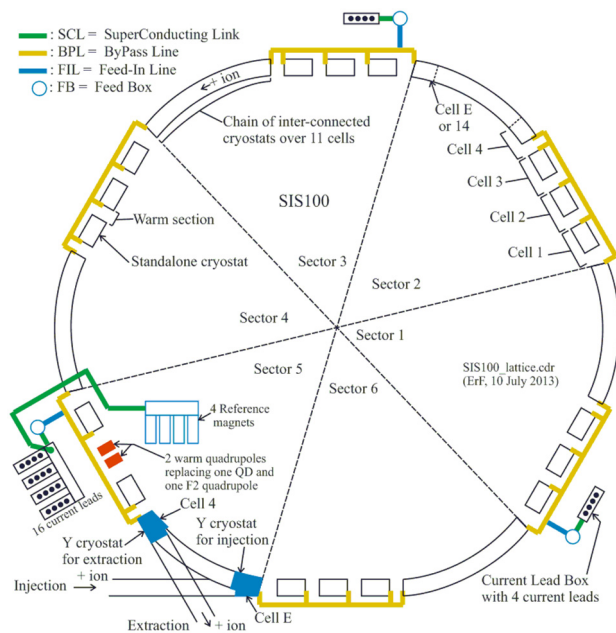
: SCL = SuperConducting Link
: BPL = ByPass Line
: FIL = Feed-In Line
: FB = Feed Box

+ ion

Chain of inter-connected cryostats over 11 cells

Cell E or 14

Cell 4

Cell 3

Cell 2

Cell 1

SIS100

Warm section

Standalone cryostat

Sector 3

Sector 2

Sector 4

Sector 1

Sector 5

Sector 6

SIS100_lattice.cdr (ErF, 10 July 2013)

4 Reference magnets

2 warm quadrupoles replacing one QD and one F2 quadrupole

16 current leads

Cell 4

Y cryostat for extraction

Y cryostat for injection

Injection

+ ion

Extraction

+ ion

Cell E

Current Lead Box with 4 current leads